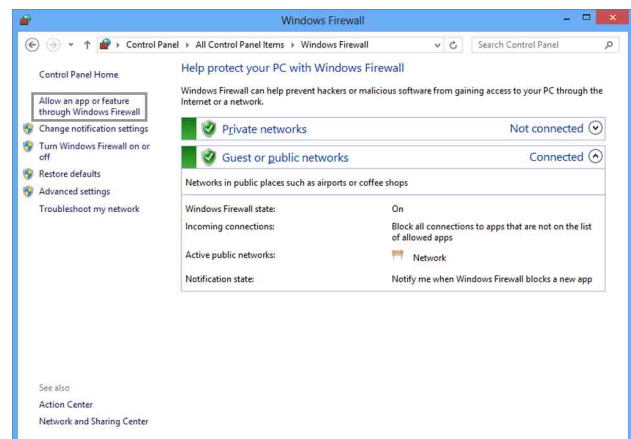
Windows Firewall

Control Panel ▸ All Control Panel Items ▸ Windows Firewall

Search Control Panel

Control Panel Home

Allow an app or feature through Windows Firewall

Change notification settings

Turn Windows Firewall on or off

Restore defaults

Advanced settings

Troubleshoot my network

See also

Action Center

Network and Sharing Center

Help protect your PC with Windows Firewall

Windows Firewall can help prevent hackers or malicious software from gaining access to your PC through the Internet or a network.

Private networks

Not connected

Guest or public networks

Connected

Networks in public places such as airports or coffee shops

| | |
|---|---|
| Windows Firewall state: | On |
| Incoming connections: | Block all connections to apps that are not on the list of allowed apps |
| Active public networks: | Network |
| Notification state: | Notify me when Windows Firewall blocks a new app |